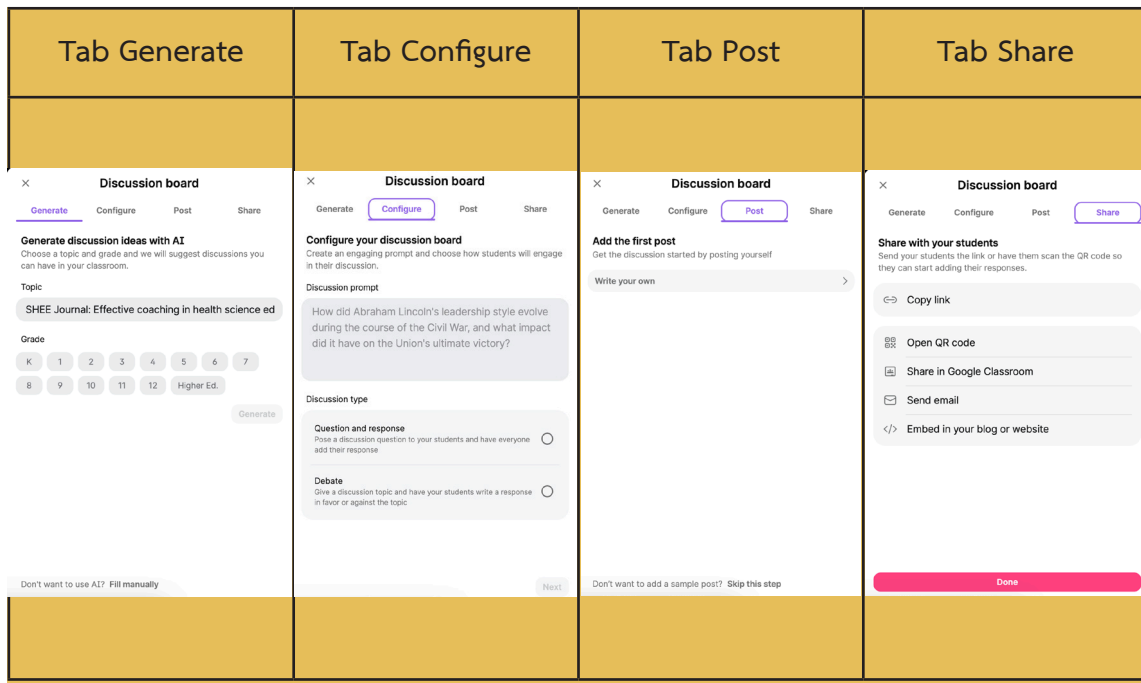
| Tab Generate | Tab Configure | Tab Post | Tab Share |
|---|---|---|---|

×
Discussion board
Generate Configure Post Share

Generate discussion ideas with AI
Choose a topic and grade and we will suggest discussions you can have in your classroom.

Topic
SHEE Journal: Effective coaching in health science ed

Grade
K 1 2 3 4 5 6 7
8 9 10 11 12 Higher Ed.

Generate

Don't want to use AI? Fill manually

×
Discussion board
Generate Configure Post Share

Configure your discussion board
Create an engaging prompt and choose how students will engage in their discussion.

Discussion prompt
How did Abraham Lincoln's leadership style evolve during the course of the Civil War, and what impact did it have on the Union's ultimate victory?

Discussion type
Question and response
Pose a discussion question to your students and have everyone add their response

Debate
Give a discussion topic and have your students write a response in favor or against the topic

Next

×
Discussion board
Generate Configure Post Share

Add the first post
Get the discussion started by posting yourself

Write your own

Don't want to add a sample post? Skip this step

×
Discussion board
Generate Configure Post Share

Share with your students
Send your students the link or have them scan the QR code so they can start adding their responses.

Copy link

Open QR code
Share in Google Classroom
Send email
Embed in your blog or website

Done